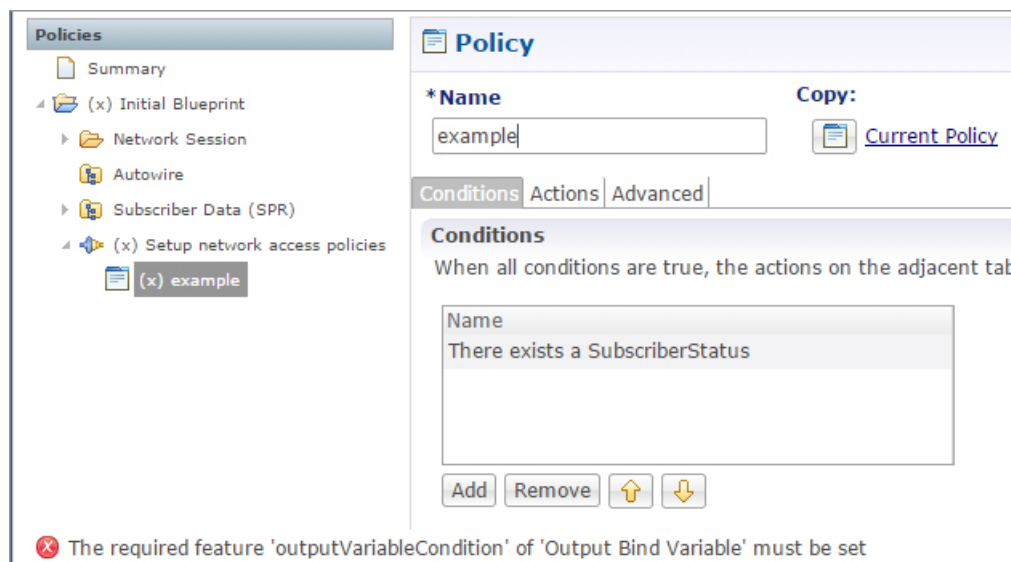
Policies
Summary
(x) Initial Blueprint
Network Session
Autowire
Subscriber Data (SPR)
(x) Setup network access policies
(x) example

Policy
*Name
example
Copy:
Current Policy
Conditions Actions Advanced
Conditions
When all conditions are true, the actions on the adjacent tab

| Name |
|---|
| There exists a SubscriberStatus |

Add Remove

The required feature 'outputVariableCondition' of 'Output Bind Variable' must be set